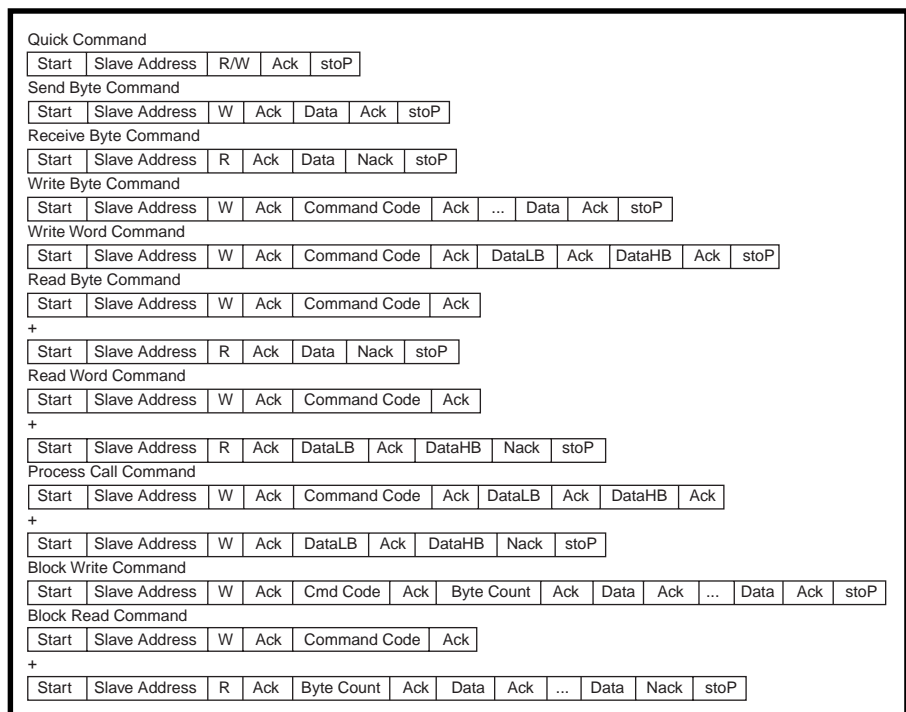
Quick Command

| Start | Slave Address | R/W | Ack | stoP |
|---|---|---|---|---|

Send Byte Command

| Start | Slave Address | W | Ack | Data | Ack | stoP |
|---|---|---|---|---|---|---|

Receive Byte Command

| Start | Slave Address | R | Ack | Data | Nack | stoP |
|---|---|---|---|---|---|---|

Write Byte Command

| Start | Slave Address | W | Ack | Command Code | Ack | ... | Data | Ack | stoP |
|---|---|---|---|---|---|---|---|---|---|

Write Word Command

| Start | Slave Address | W | Ack | Command Code | Ack | DataLB | Ack | DataHB | Ack | stoP |
|---|---|---|---|---|---|---|---|---|---|---|

Read Byte Command

| Start | Slave Address | W | Ack | Command Code | Ack |
|---|---|---|---|---|---|

+

| Start | Slave Address | R | Ack | Data | Nack | stoP |
|---|---|---|---|---|---|---|

Read Word Command

| Start | Slave Address | W | Ack | Command Code | Ack |
|---|---|---|---|---|---|

+

| Start | Slave Address | R | Ack | DataLB | Ack | DataHB | Nack | stoP |
|---|---|---|---|---|---|---|---|---|

Process Call Command

| Start | Slave Address | W | Ack | Command Code | Ack | DataLB | Ack | DataHB | Ack |
|---|---|---|---|---|---|---|---|---|---|

+

| Start | Slave Address | W | Ack | DataLB | Ack | DataHB | Nack | stoP |
|---|---|---|---|---|---|---|---|---|

Block Write Command

| Start | Slave Address | W | Ack | Cmd Code | Ack | Byte Count | Ack | Data | Ack | ... | Data | Ack | stoP |
|---|---|---|---|---|---|---|---|---|---|---|---|---|---|

Block Read Command

| Start | Slave Address | W | Ack | Command Code | Ack |
|---|---|---|---|---|---|

+

| Start | Slave Address | R | Ack | Byte Count | Ack | Data | Ack | ... | Data | Nack | stoP |
|---|---|---|---|---|---|---|---|---|---|---|---|